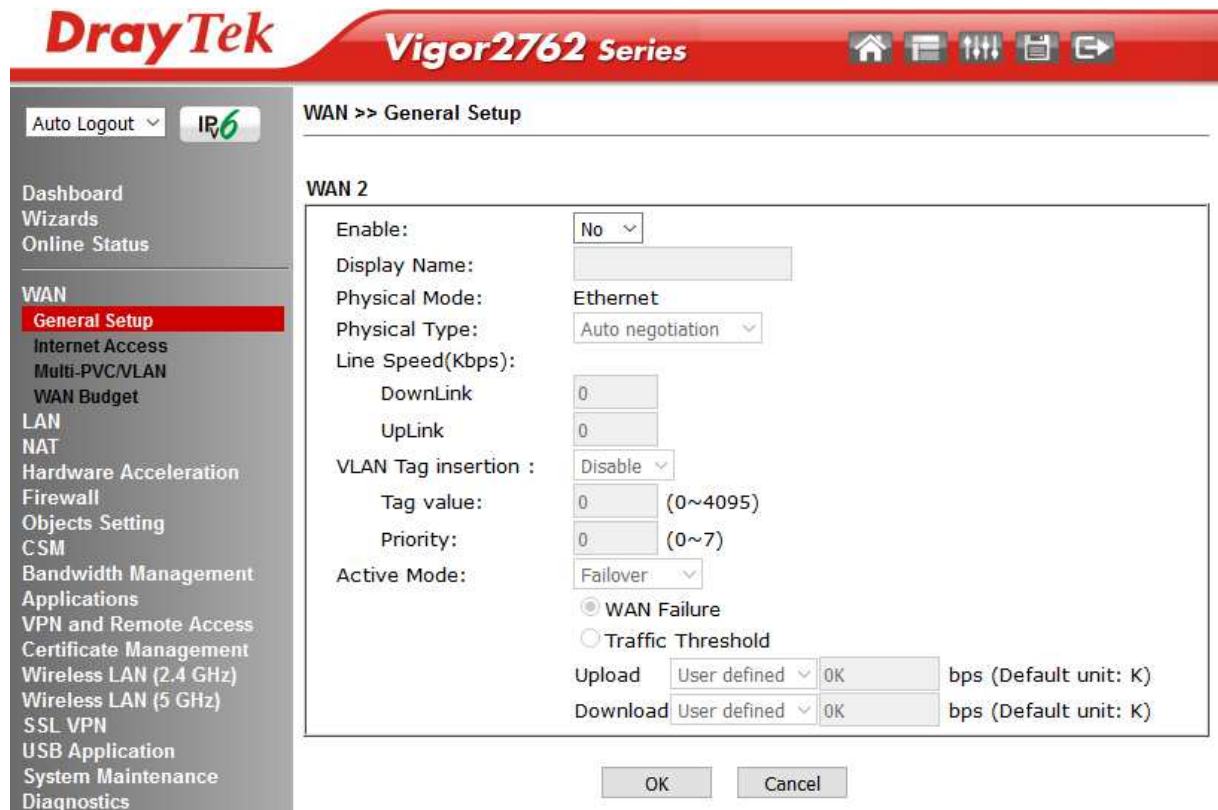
DrayTek

Vigor2762 Series

Auto Logout

IPv6

Dashboard
Wizards
Online Status

WAN
General Setup
Internet Access
Multi-PVC/VLAN
WAN Budget
LAN
NAT
Hardware Acceleration
Firewall
Objects Setting
CSM
Bandwidth Management
Applications
VPN and Remote Access
Certificate Management
Wireless LAN (2.4 GHz)
Wireless LAN (5 GHz)
SSL VPN
USB Application
System Maintenance
Diagnostics

WAN >> General Setup

WAN 2

Enable: No
Display Name:
Physical Mode: Ethernet
Physical Type: Auto negotiation
Line Speed(Kbps):
DownLink 0
UpLink 0
VLAN Tag insertion : Disable
Tag value: 0 (0~4095)
Priority: 0 (0~7)
Active Mode: Failover
WAN Failure
Traffic Threshold
Upload User defined 0K bps (Default unit: K)
Download User defined 0K bps (Default unit: K)

OK Cancel